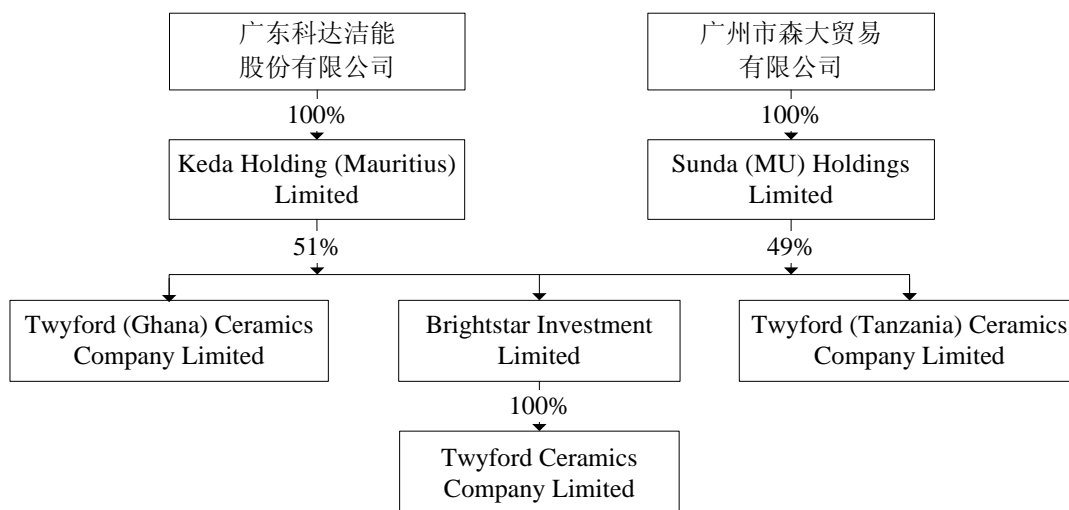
广东科达洁能股份有限公司

广州市森大贸易有限公司

100%

100%

Keda Holding (Mauritius) Limited

Sunda (MU) Holdings Limited

51%

49%

Twyford (Ghana) Ceramics Company Limited

Brightstar Investment Limited

Twyford (Tanzania) Ceramics Company Limited

100%

Twyford Ceramics Company Limited